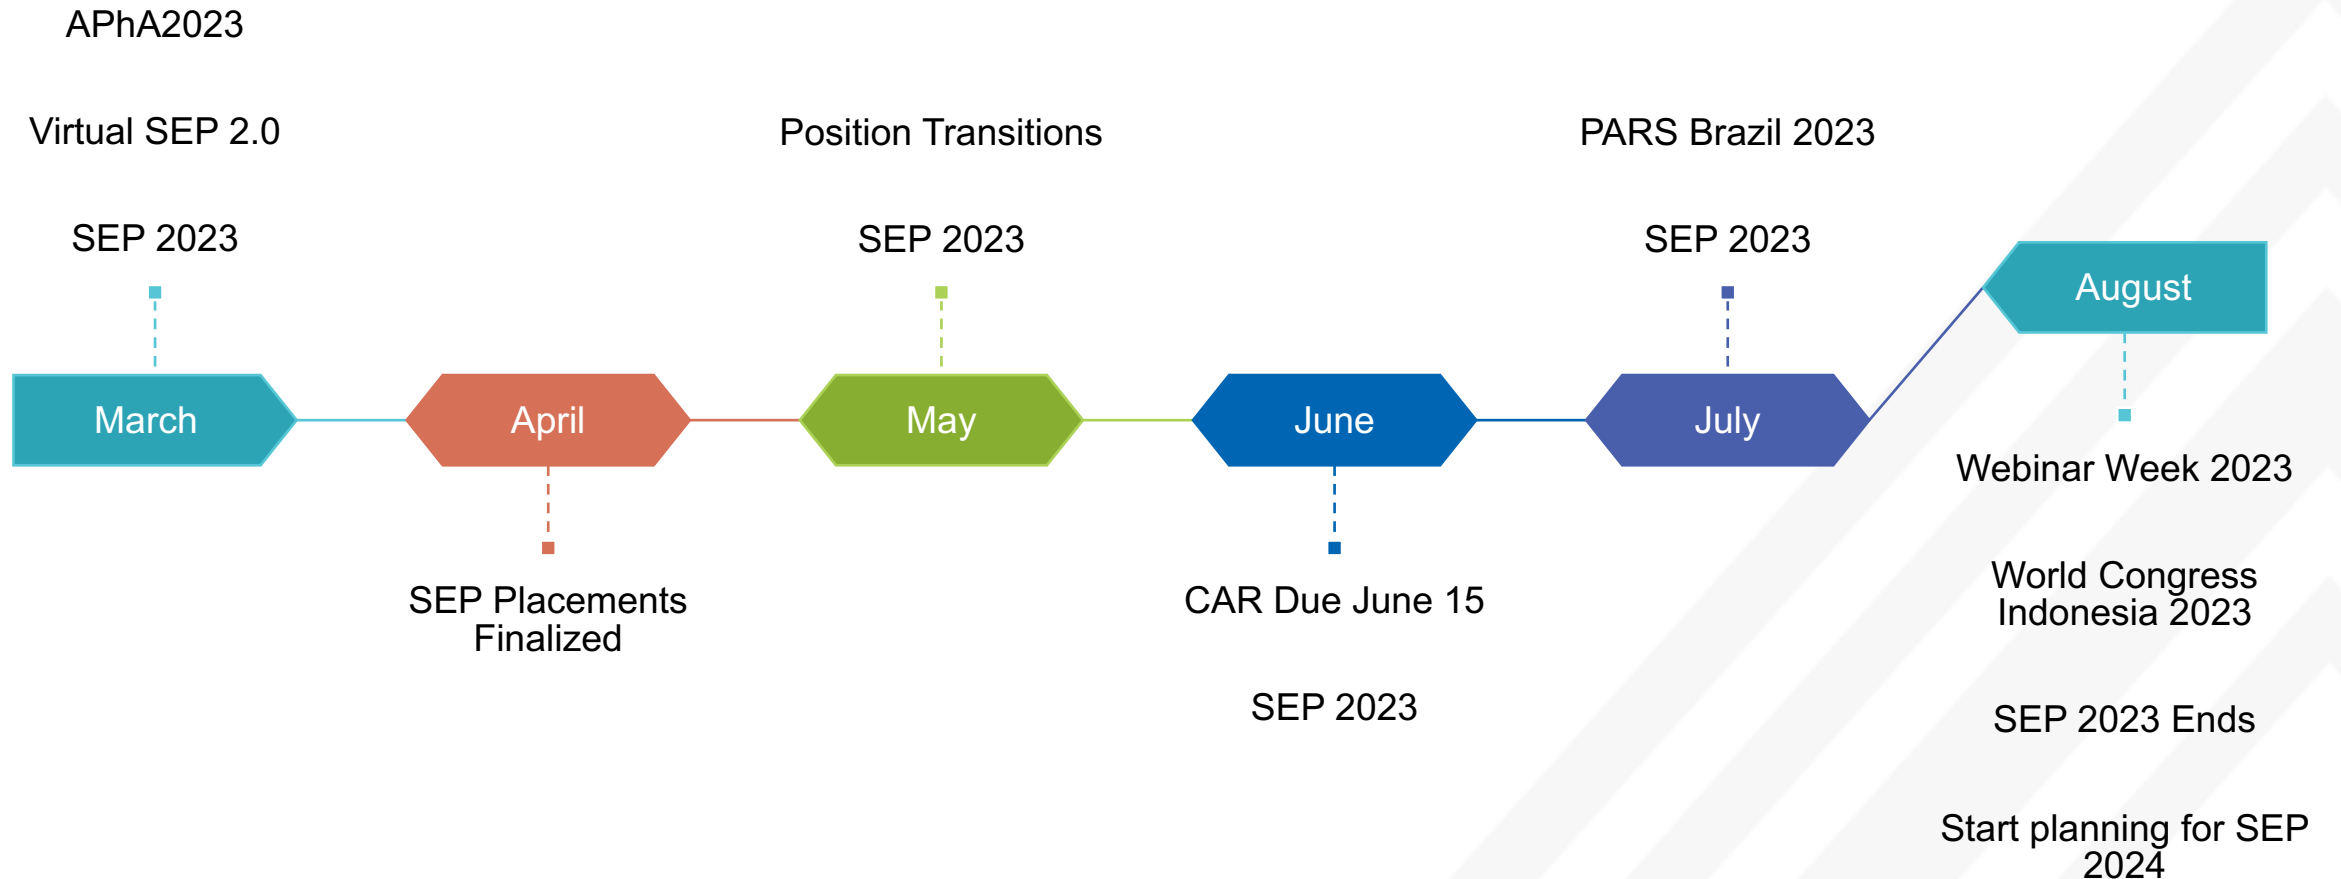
APhA2023

Virtual SEP 2.0

SEP 2023

Position Transitions

SEP 2023

PARS Brazil 2023

SEP 2023

August

March

April

May

June

July

Webinar Week 2023

World Congress Indonesia 2023

SEP 2023 Ends

Start planning for SEP 2024

SEP Placements Finalized

CAR Due June 15

SEP 2023